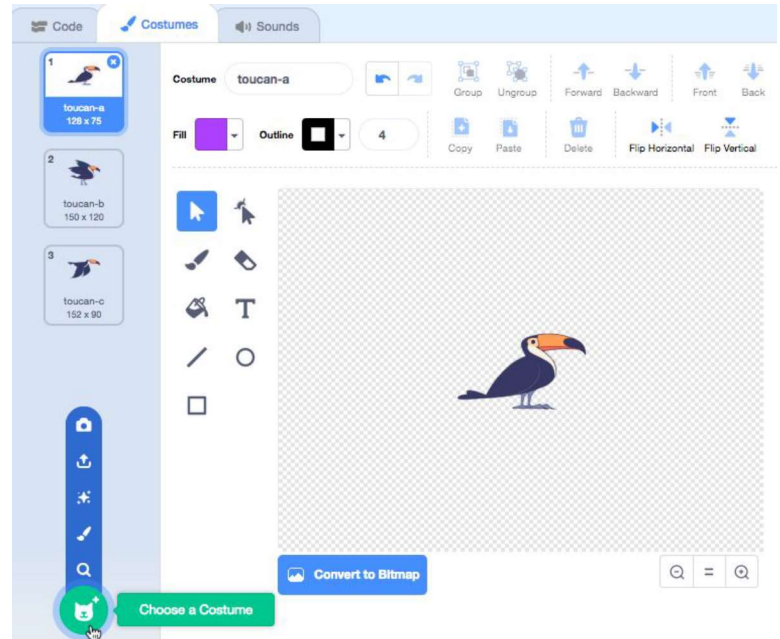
Code Costumes Sounds

1
toucan-a
128 x 75

2
toucan-b
150 x 120

3
toucan-c
152 x 90

Costume toucan-a

Group Ungroup Forward Backward Front Back

Fill Outline 4

Copy Paste Delete Flip Horizontal Flip Vertical

T

Convert to Bitmap

=

Choose a Costume